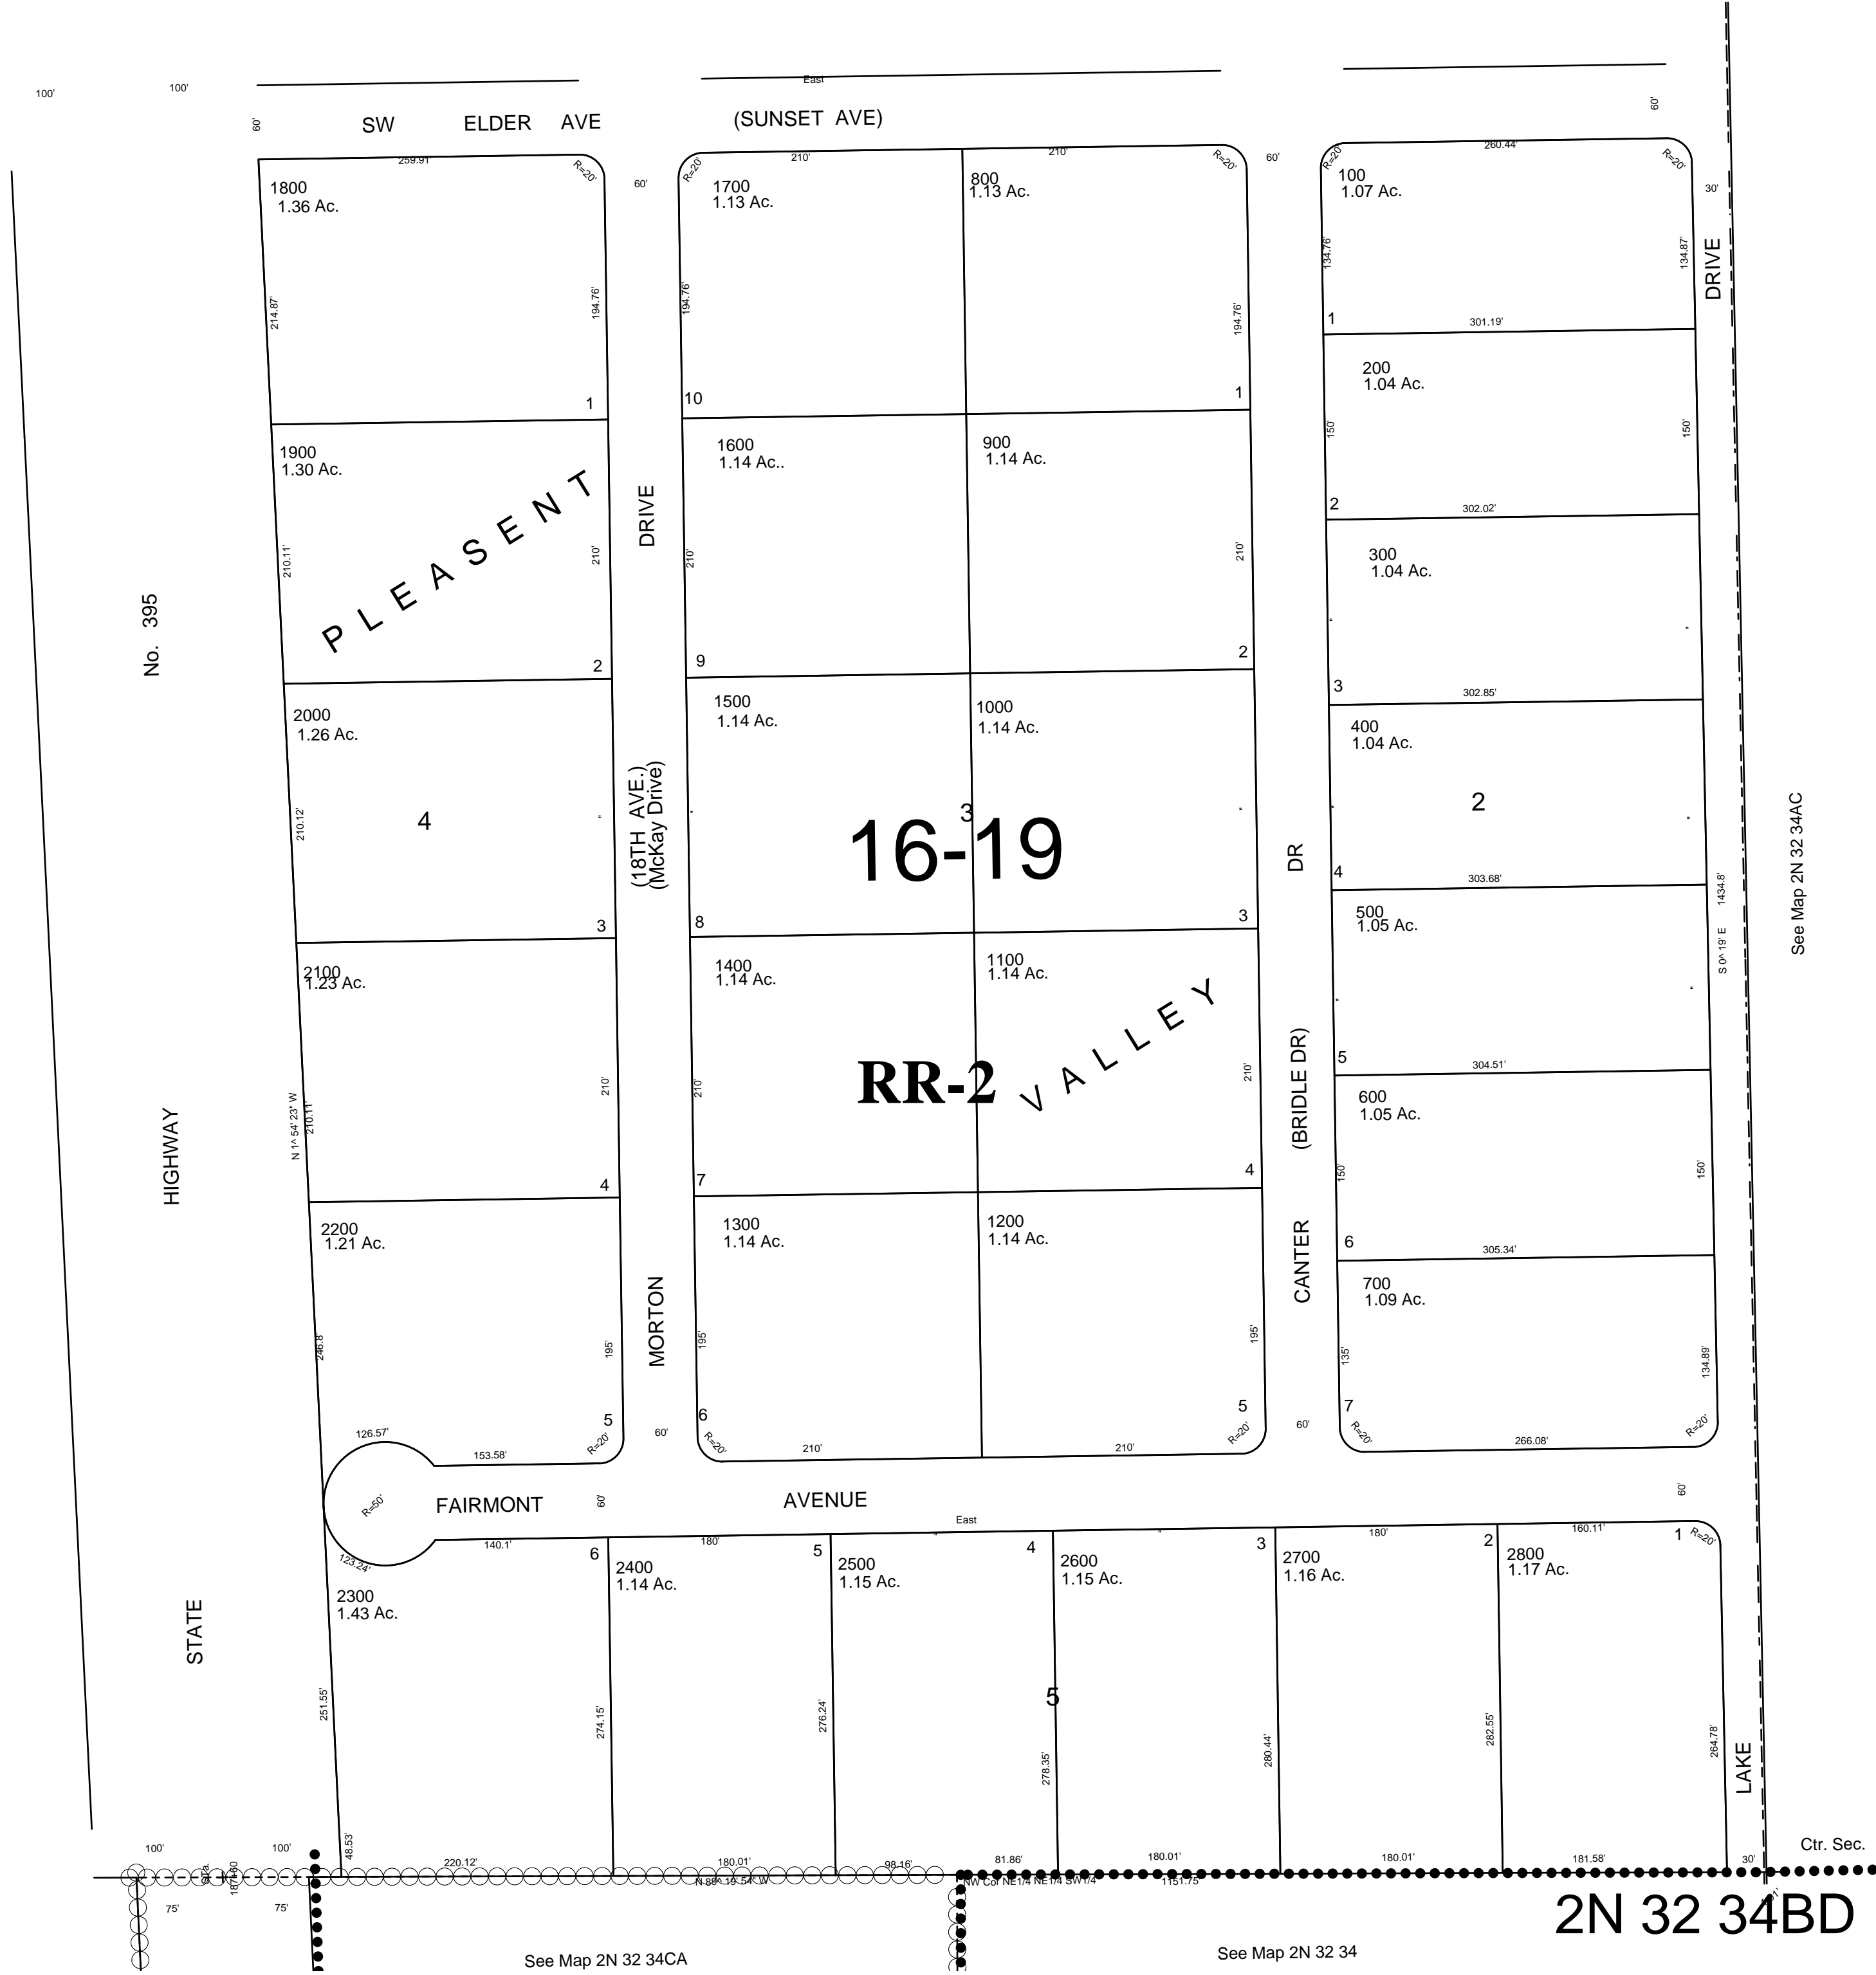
100'
100'
60'
SW ELDER AVE
East
(SUNSET AVE)
60'

1800
1.36 Ac.
259.91'
R=20'
214.87'
194.76'
1

60'
1700
1.13 Ac.
210'
R=20'
194.76'
10

800
1.13 Ac.
210'
R=20'
194.76'
1

60'
100
1.07 Ac.
260.44'
R=20
R=20'
134.76'
134.87'
30'
DRIVE
1
301.19'

1900
1.30 Ac.
210.11'
210'
2
PLEASENT

DRIVE

1600
1.14 Ac..
210'
9

900
1.14 Ac.
210'
2

200
1.04 Ac.
150'
150'
2
302.02'

300
1.04 Ac.
3
302.85'

No. 395

2000
1.26 Ac.
210.12'
4
3

(18TH AVE.)
(McKay Drive)

1500
1.14 Ac.
8

1000
1.14 Ac.
3

3
16-19

DR

400
1.04 Ac.
2
4
303.68'

See Map 2N 32 34AC

2100
1.23 Ac.
N 1^ 54' 23" W
210.11'
210'
4

1400
1.14 Ac.
210'
7

1100
1.14 Ac.
210'
4

RR-2
VALLEY

(BRIDLE DR)

500
1.05 Ac.
1434.8'
S 0^ 19' E
5
304.51'

600
1.05 Ac.
150'
150'
6
305.34'

HIGHWAY

2200
1.21 Ac.
246.8'
195'
5

MORTON

1300
1.14 Ac.
195'
6
R=20'
210'

1200
1.14 Ac.
195'
5
R=20'
210'

CANTER

700
1.09 Ac.
135'
134.89'
7
R=20'
266.08'
R=20'

126.57'
153.58'
R=20'
60'
60'
R=50'
FAIRMONT 60' AVENUE
East
60'

140.1'
123.24'
2300
1.43 Ac.
251.55'
6
2400
1.14 Ac.
180'
274.15'
5
2500
1.15 Ac.
276.24'
4
2600
1.15 Ac.
278.35'
5
3
2700
1.16 Ac.
180'
280.44'
2
2800
1.17 Ac.
160.11'
282.55'
1
R=20'
264.78'

STATE

LAKE

100'
100'
48.53'
220.12'
180.01'
98.16'
81.86'
180.01'
180.01'
181.58'
30'
Ctr. Sec.
75'
75'
N 88^ 19' 54" W
NW Cor NE1/4 NE1/4 SW1/4
1151.75
2N 32 34BD
See Map 2N 32 34CA
See Map 2N 32 34